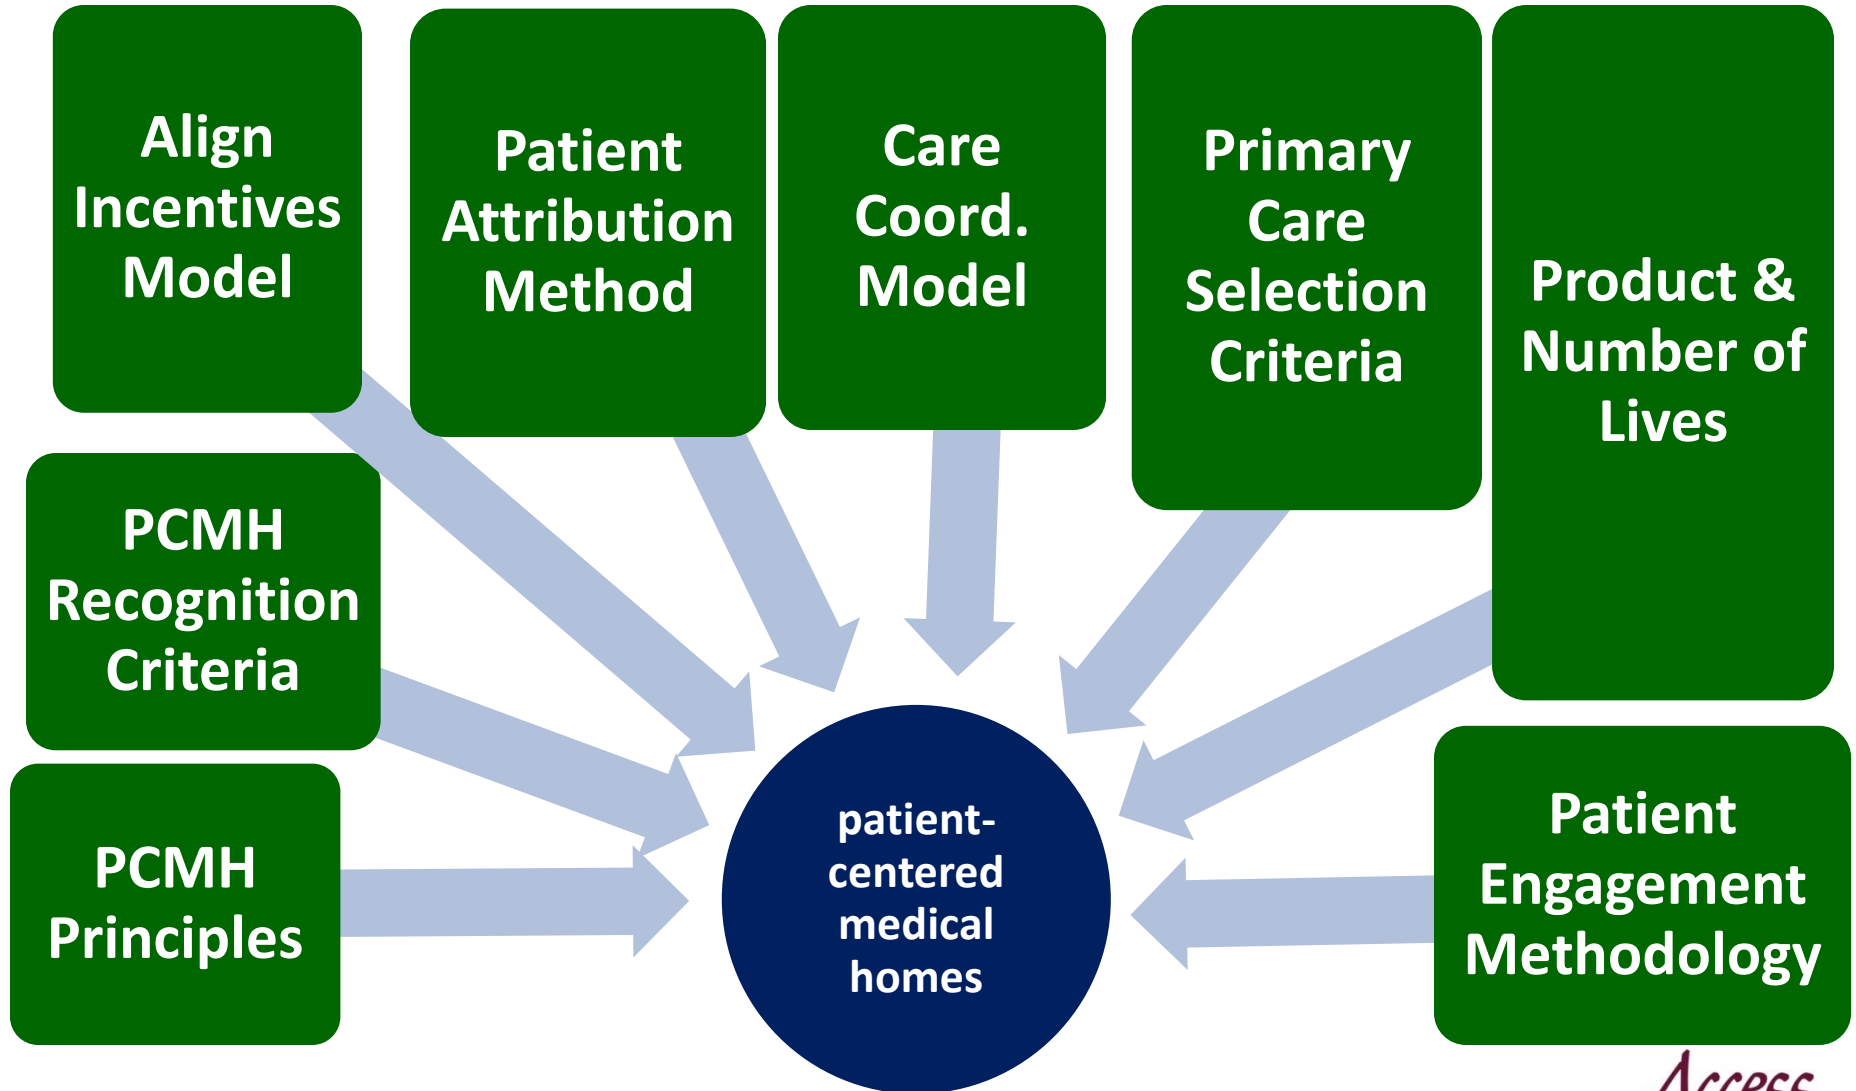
Align Incentives Model

Patient Attribution Method

Care Coord. Model

Primary Care Selection Criteria

Product & Number of Lives

PCMH Recognition Criteria

PCMH Principles

patient-centered medical homes

Patient Engagement Methodology

Access